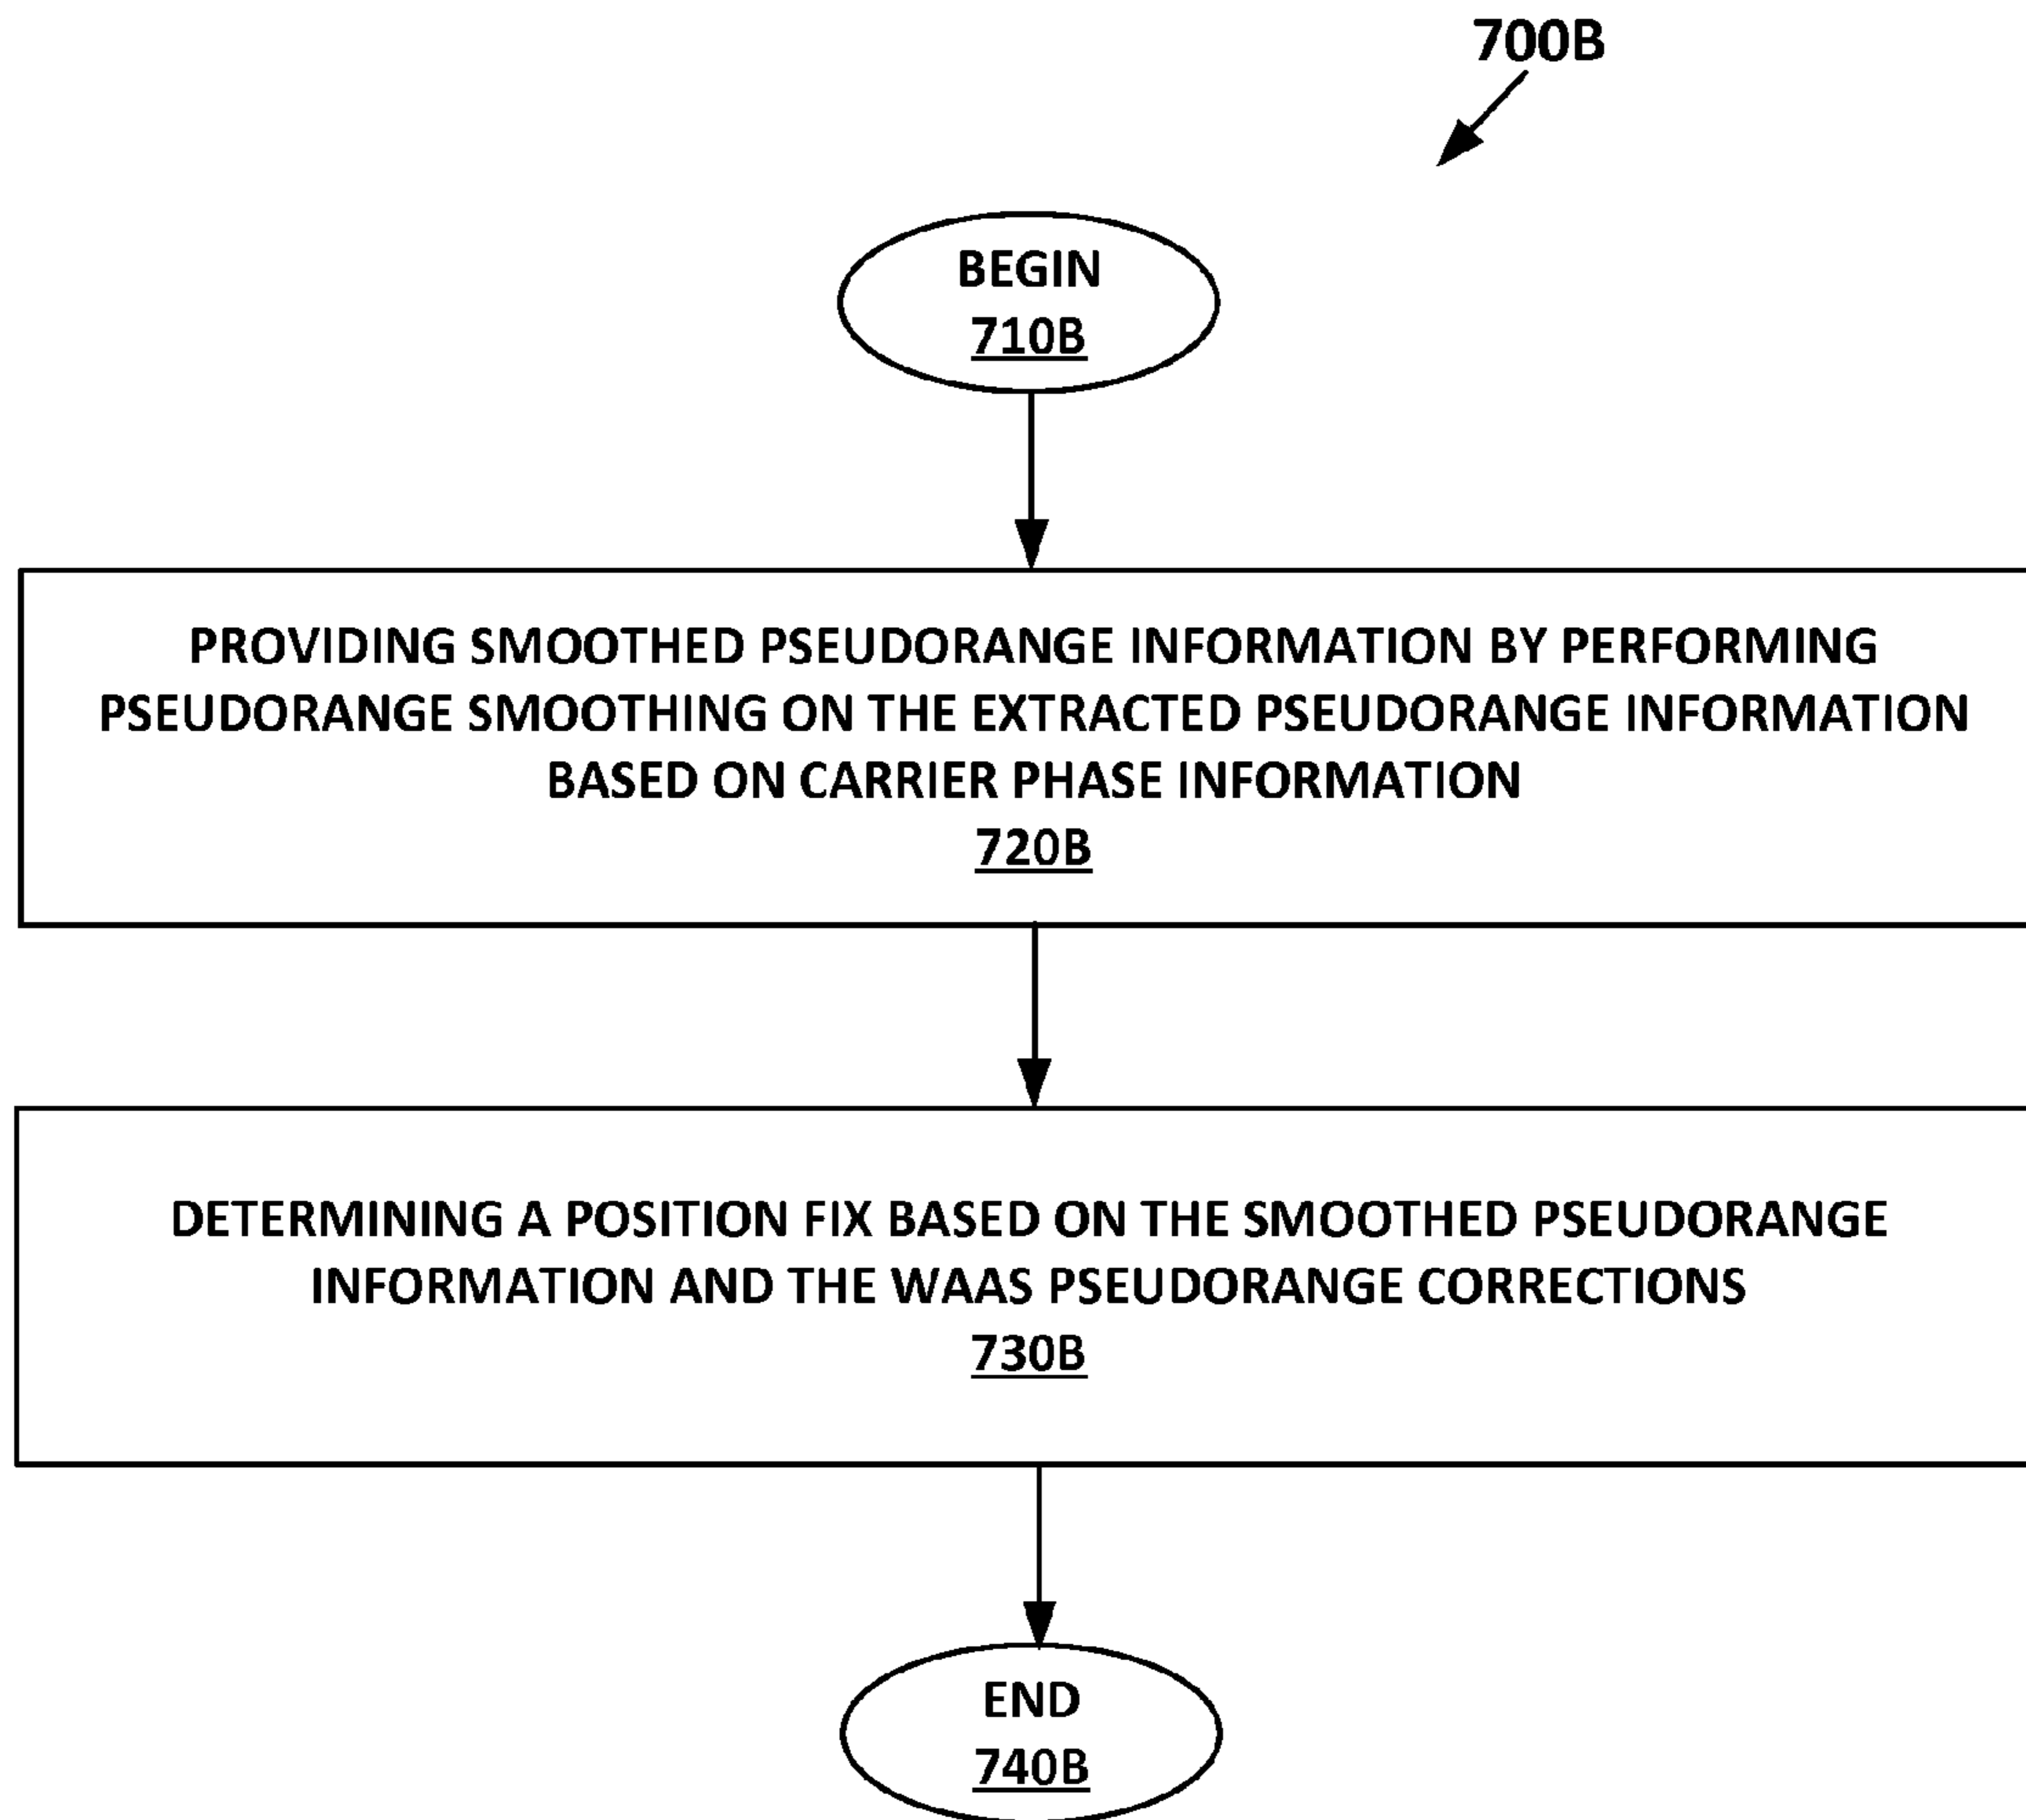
700B

BEGIN
710B

PROVIDING SMOOTHED PSEUDORANGE INFORMATION BY PERFORMING PSEUDORANGE SMOOTHING ON THE EXTRACTED PSEUDORANGE INFORMATION BASED ON CARRIER PHASE INFORMATION
720B

DETERMINING A POSITION FIX BASED ON THE SMOOTHED PSEUDORANGE INFORMATION AND THE WAAS PSEUDORANGE CORRECTIONS
730B

END
740B